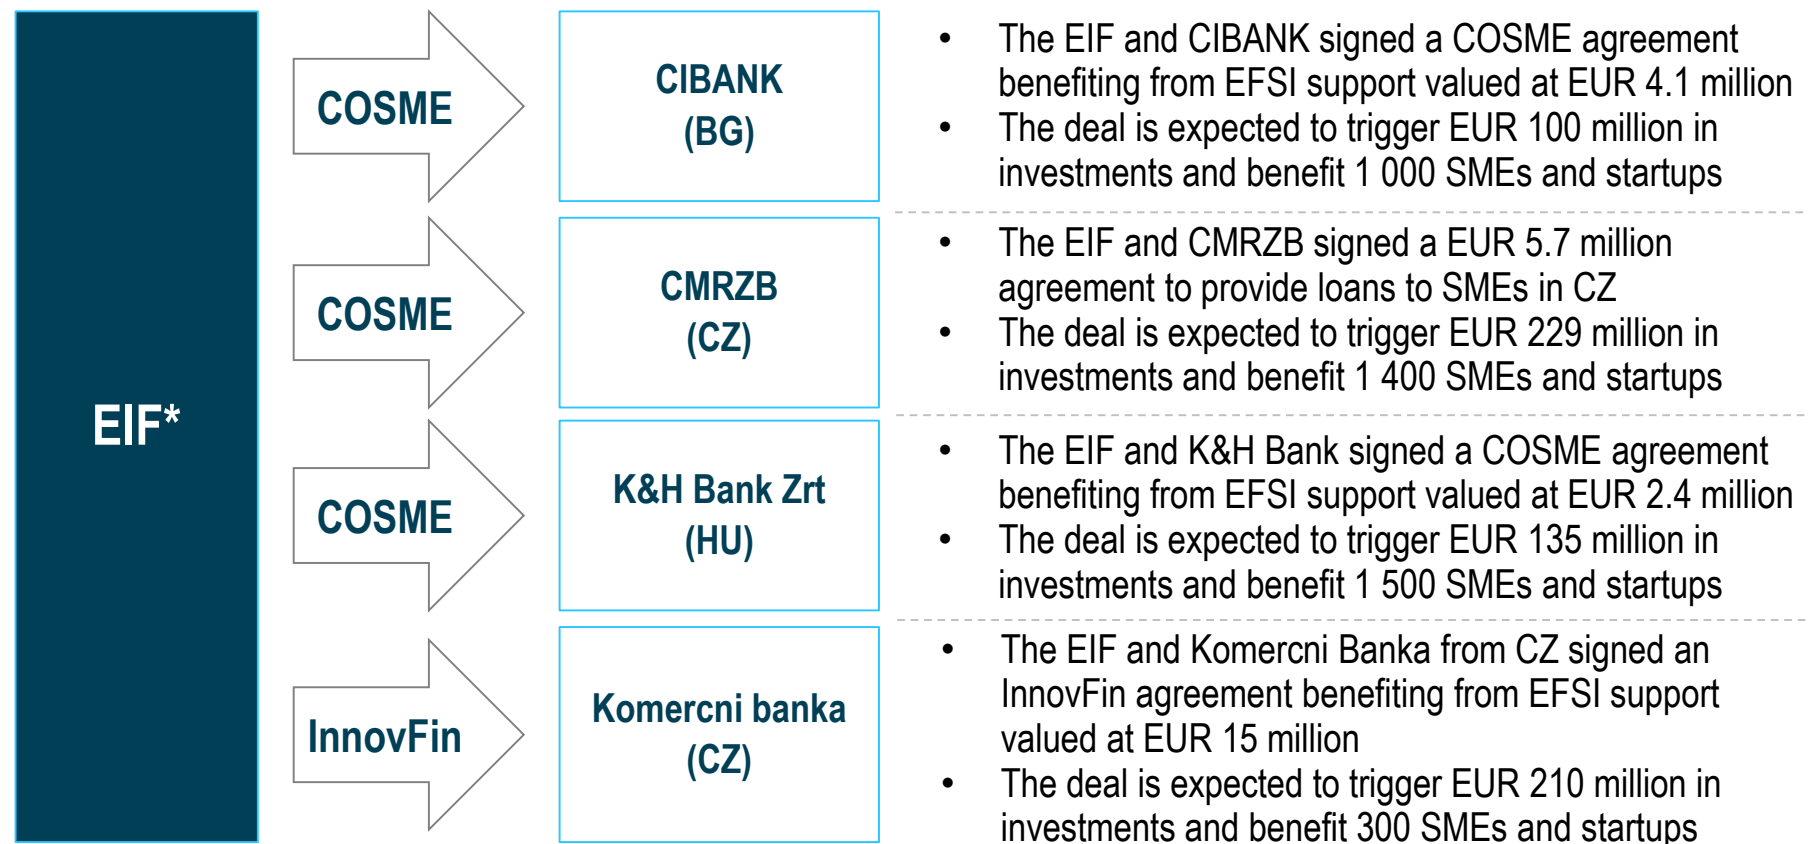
EIF*

COSME

CIBANK (BG)

- The EIF and CIBANK signed a COSME agreement benefiting from EFSI support valued at EUR 4.1 million
- The deal is expected to trigger EUR 100 million in investments and benefit 1 000 SMEs and startups

COSME

CMRZB (CZ)

- The EIF and CMRZB signed a EUR 5.7 million agreement to provide loans to SMEs in CZ
- The deal is expected to trigger EUR 229 million in investments and benefit 1 400 SMEs and startups

COSME

K&H Bank Zrt (HU)

- The EIF and K&H Bank signed a COSME agreement benefiting from EFSI support valued at EUR 2.4 million
- The deal is expected to trigger EUR 135 million in investments and benefit 1 500 SMEs and startups

InnovFin

Komercni banka (CZ)

- The EIF and Komercni Banka from CZ signed an InnovFin agreement benefiting from EFSI support valued at EUR 15 million
- The deal is expected to trigger EUR 210 million in investments and benefit 300 SMEs and startups